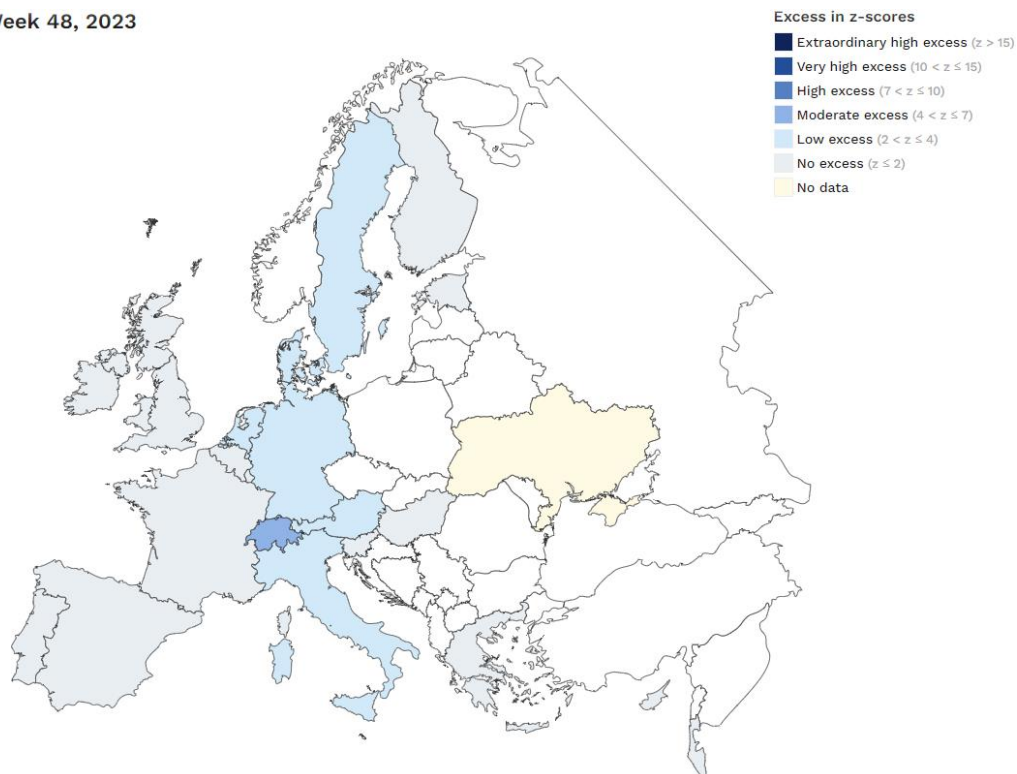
Week 48, 2023

Excess in z-scores

Extraordinary high excess (z > 15)
Very high excess (10 < z ≤ 15)
High excess (7 < z ≤ 10)
Moderate excess (4 < z ≤ 7)
Low excess (2 < z ≤ 4)
No excess (z ≤ 2)
No data